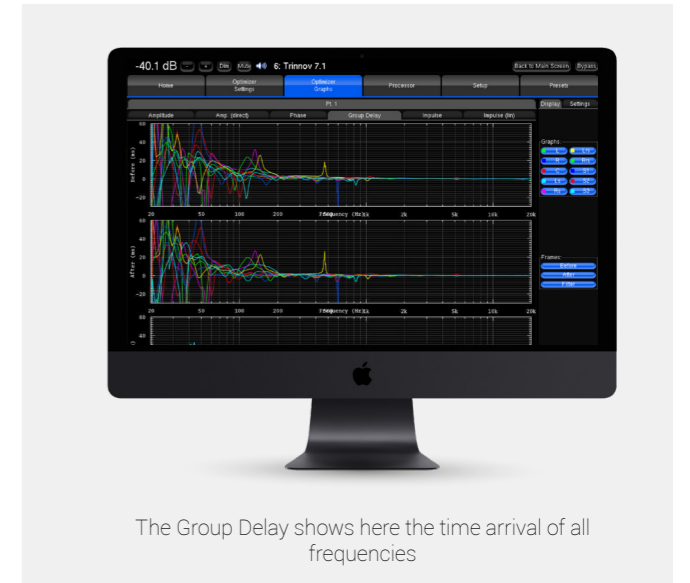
-40.1 dB Dim Mute 6: Trinnov 7.1

Back to Main Screen Bypass

Home | Optimizer Settings | Optimizer Graphs | Processor | Setup | Presets

Pt. 1

Amplitude | Amp. (direct) | Phase | Group Delay | Impulse | Impulse (lin)

Display Settings

Before (ms)

60
40
20
0
-20

20 50 100 200 Frequency (Hz) 1k 2k 5k 10k 20k

After (ms)

60
40
20
0
-20

20 50 100 200 Frequency (Hz) 1k 2k 5k 10k 20k

60
40

Graphs

Frames
Before
After
Filter

The Group Delay shows here the time arrival of all frequencies